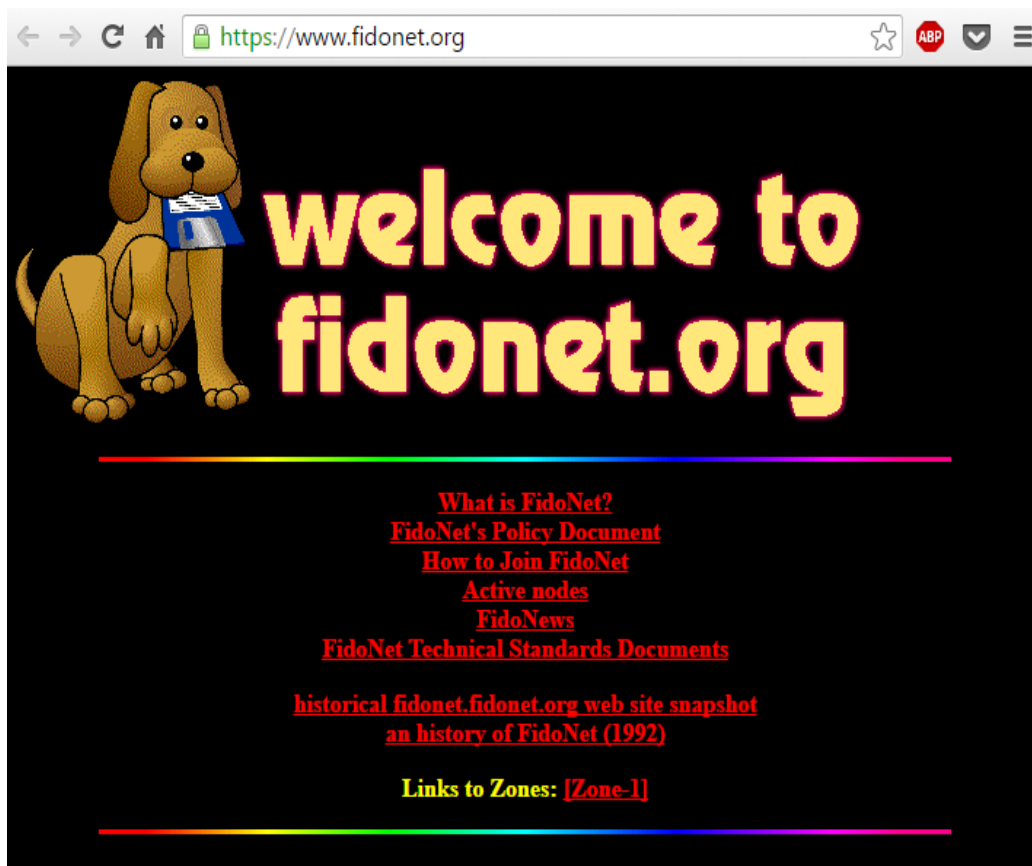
https://www.fidonet.org

ABP

welcome to fidonet.org

What is FidoNet?
FidoNet's Policy Document
How to Join FidoNet
Active nodes
FidoNews
FidoNet Technical Standards Documents

historical fidonet.fidonet.org web site snapshot
an history of FidoNet (1992)

Links to Zones: [Zone-1]